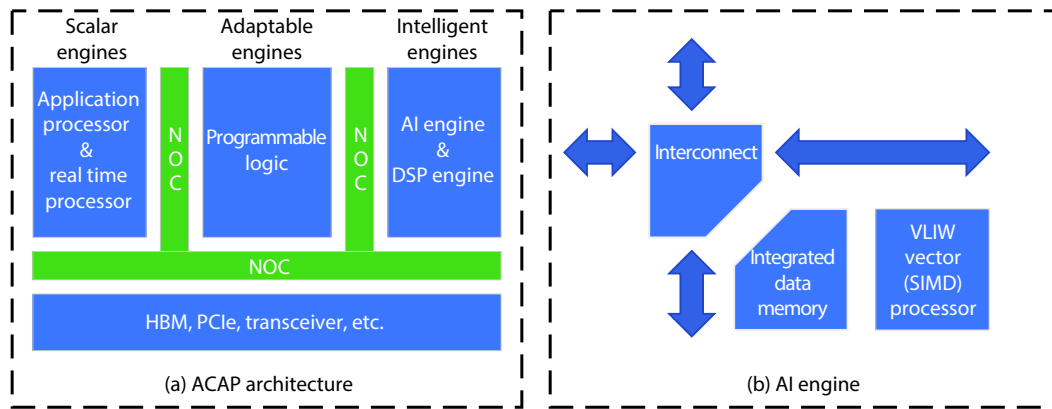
Scalar engines

Adaptable engines

Intelligent engines

Application processor & real time processor

NOC

Programmable logic

NOC

AI engine & DSP engine

NOC

HBM, PCIe, transceiver, etc.

(a) ACAP architecture

Interconnect

Integrated data memory

VLIW vector (SIMD) processor

(b) AI engine